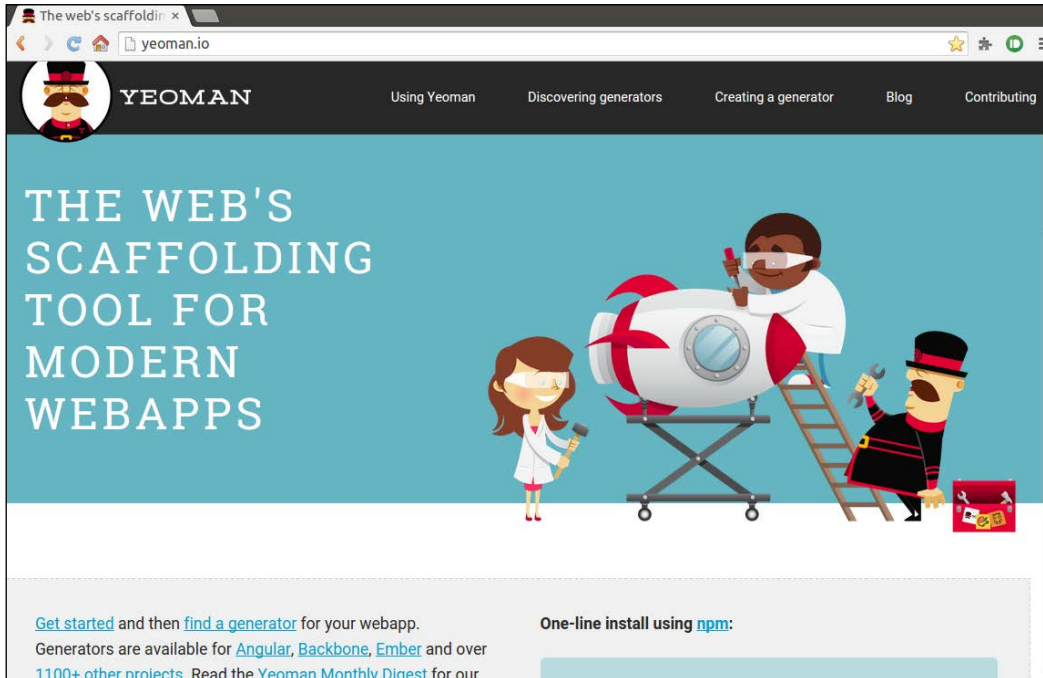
The web's scaffoldin ×

yeoman.io

YEOMAN

Using Yeoman Discovering generators Creating a generator Blog Contributing

THE WEB'S SCAFFOLDING TOOL FOR MODERN WEBAPPS

Get started and then find a generator for your webapp. Generators are available for Angular, Backbone, Ember and over 1100+ other projects. Read the Yeoman Monthly Digest for our

One-line install using npm: